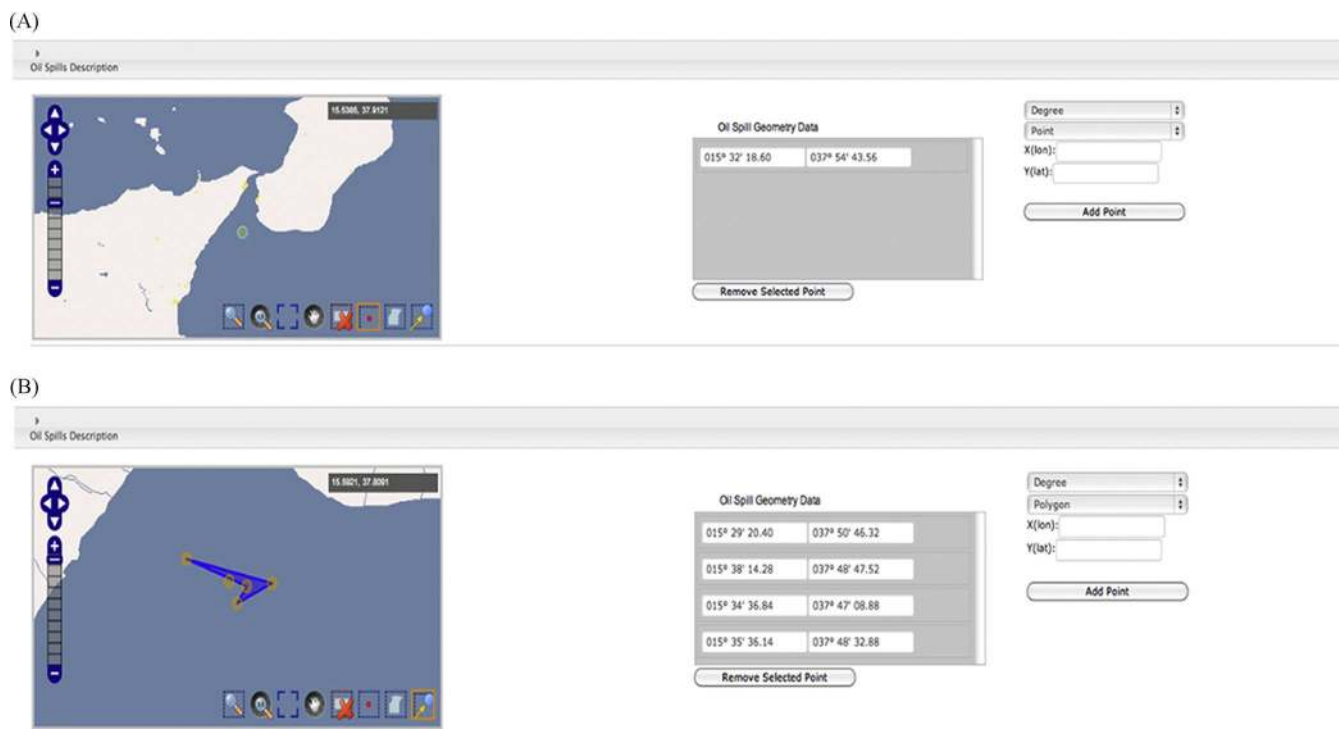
(A)

Oil Spills Description

15.5385, 37.9121

Oil Spill Geometry Data

| 015° 32' 18.60 | 037° 54' 43.56 |
|---|---|

Remove Selected Point

Degree

Point

X(lon):

Y(lat):

Add Point

(B)

Oil Spills Description

15.5821, 37.8091

Oil Spill Geometry Data

| 015° 29' 20.40 | 037° 50' 46.32 |
|---|---|
| 015° 38' 14.28 | 037° 48' 47.52 |
| 015° 34' 36.84 | 037° 47' 08.88 |
| 015° 35' 36.14 | 037° 48' 32.88 |

Remove Selected Point

Degree

Polygon

X(lon):

Y(lat):

Add Point